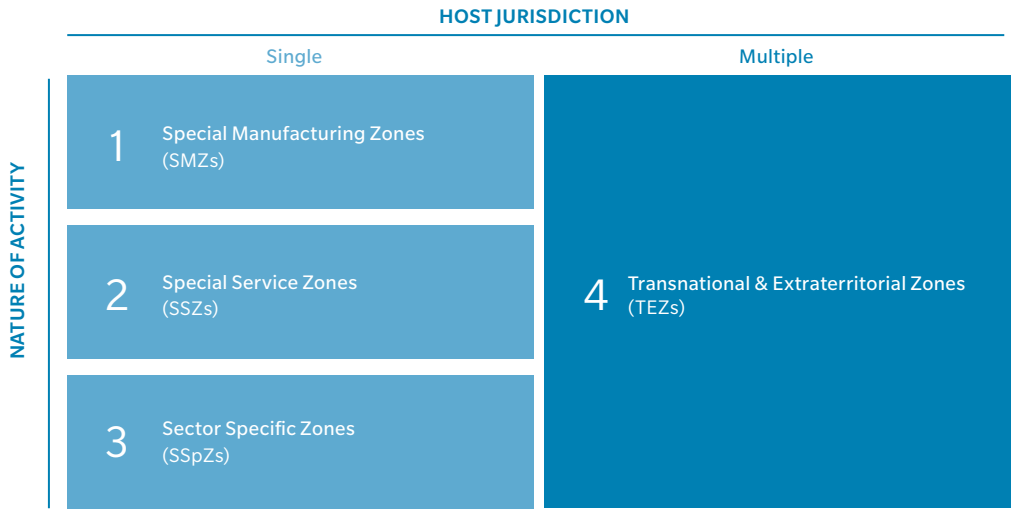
HOST JURISDICTION

Single

Multiple

NATURE OF ACTIVITY

1 Special Manufacturing Zones (SMZs)

2 Special Service Zones (SSZs)

3 Sector Specific Zones (SSpZs)

4 Transnational & Extraterritorial Zones (TEZs)